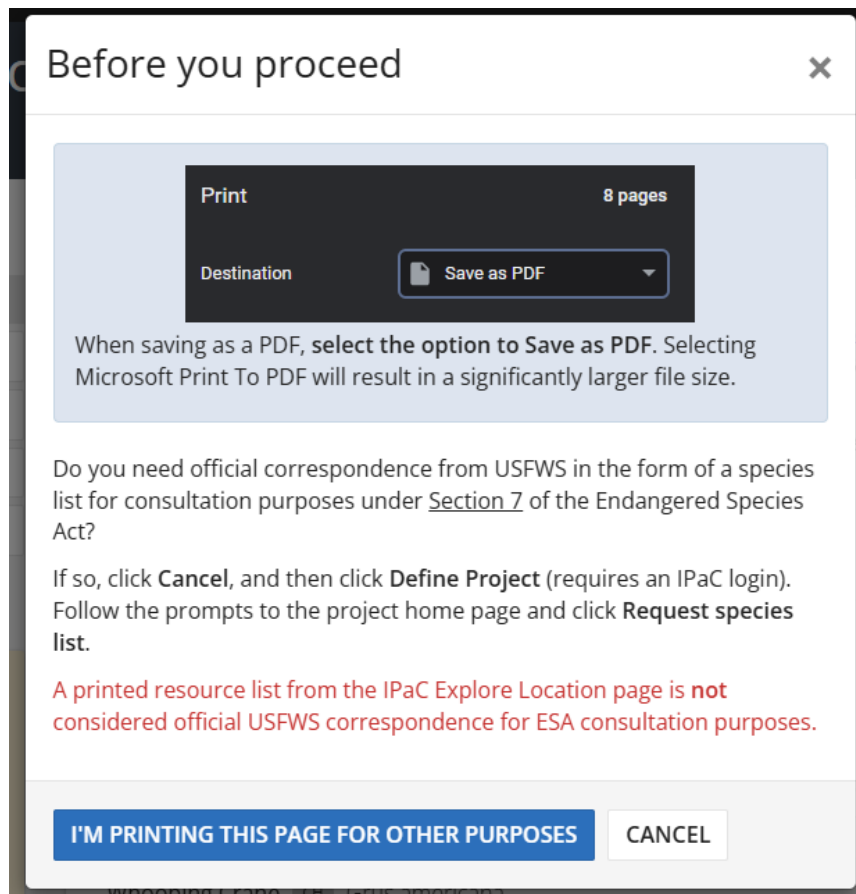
Before you proceed

×

Print

8 pages

Destination

Save as PDF

When saving as a PDF, **select the option to Save as PDF**. Selecting Microsoft Print To PDF will result in a significantly larger file size.

Do you need official correspondence from USFWS in the form of a species list for consultation purposes under Section 7 of the Endangered Species Act?

If so, click **Cancel**, and then click **Define Project** (requires an IPaC login). Follow the prompts to the project home page and click **Request species list**.

A printed resource list from the IPaC Explore Location page is **not** considered official USFWS correspondence for ESA consultation purposes.

I'M PRINTING THIS PAGE FOR OTHER PURPOSES

CANCEL